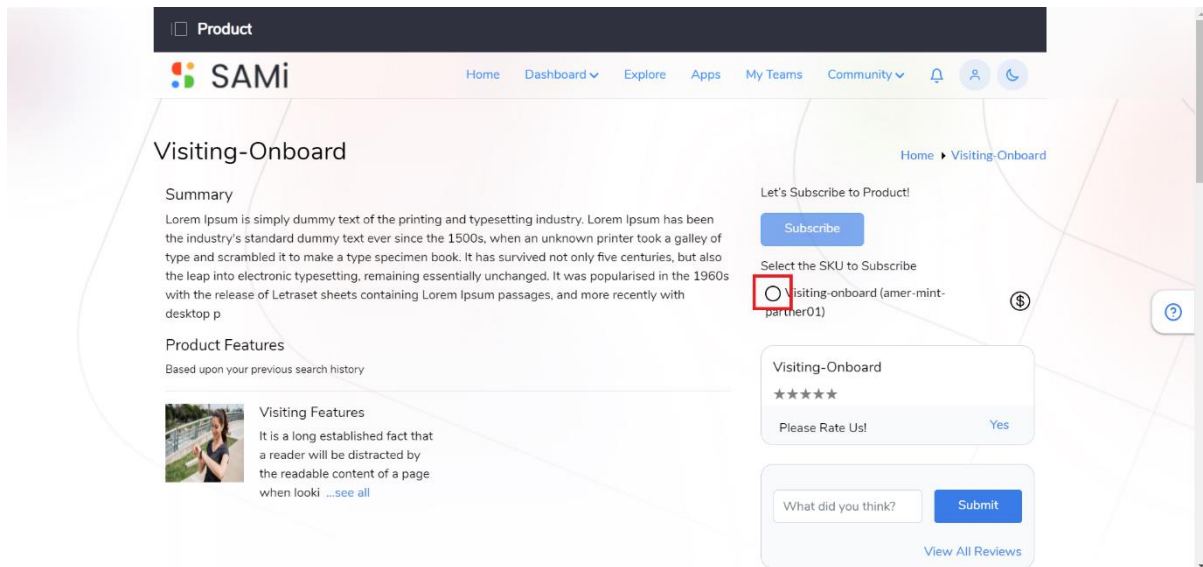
Product

SAMi

Home Dashboard Explore Apps My Teams Community

Visiting-Onboard

Home ▸ Visiting-Onboard

Summary

Lorem Ipsum is simply dummy text of the printing and typesetting industry. Lorem Ipsum has been the industry's standard dummy text ever since the 1500s, when an unknown printer took a galley of type and scrambled it to make a type specimen book. It has survived not only five centuries, but also the leap into electronic typesetting, remaining essentially unchanged. It was popularised in the 1960s with the release of Letraset sheets containing Lorem Ipsum passages, and more recently with desktop p

Product Features

Based upon your previous search history

Visiting Features

It is a long established fact that a reader will be distracted by the readable content of a page when looki ...see all

Let's Subscribe to Product!

Subscribe

Select the SKU to Subscribe

Visiting-onboard (amer-mint-partner01)

Visiting-Onboard

★★★★★

Please Rate Us!

Yes

What did you think?

Submit

View All Reviews